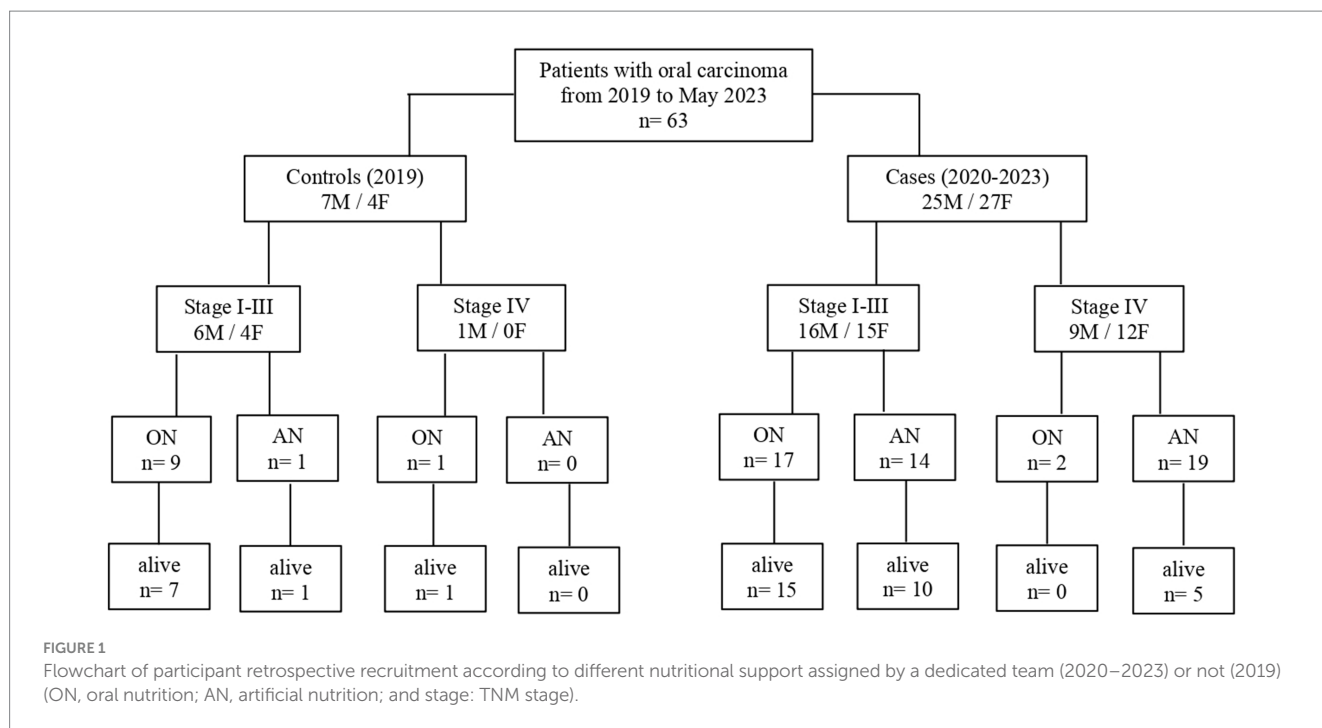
Patients with oral carcinoma from 2019 to May 2023
n= 63

Controls (2019)
7M / 4F

Cases (2020-2023)
25M / 27F

Stage I-III
6M / 4F

Stage IV
1M / 0F

Stage I-III
16M / 15F

Stage IV
9M / 12F

ON
n= 9

AN
n= 1

ON
n= 1

AN
n= 0

ON
n= 17

AN
n= 14

ON
n= 2

AN
n= 19

alive
n= 7

alive
n= 1

alive
n= 1

alive
n= 0

alive
n= 15

alive
n= 10

alive
n= 0

alive
n= 5

FIGURE 1
Flowchart of participant retrospective recruitment according to different nutritional support assigned by a dedicated team (2020–2023) or not (2019) (ON, oral nutrition; AN, artificial nutrition; and stage: TNM stage).